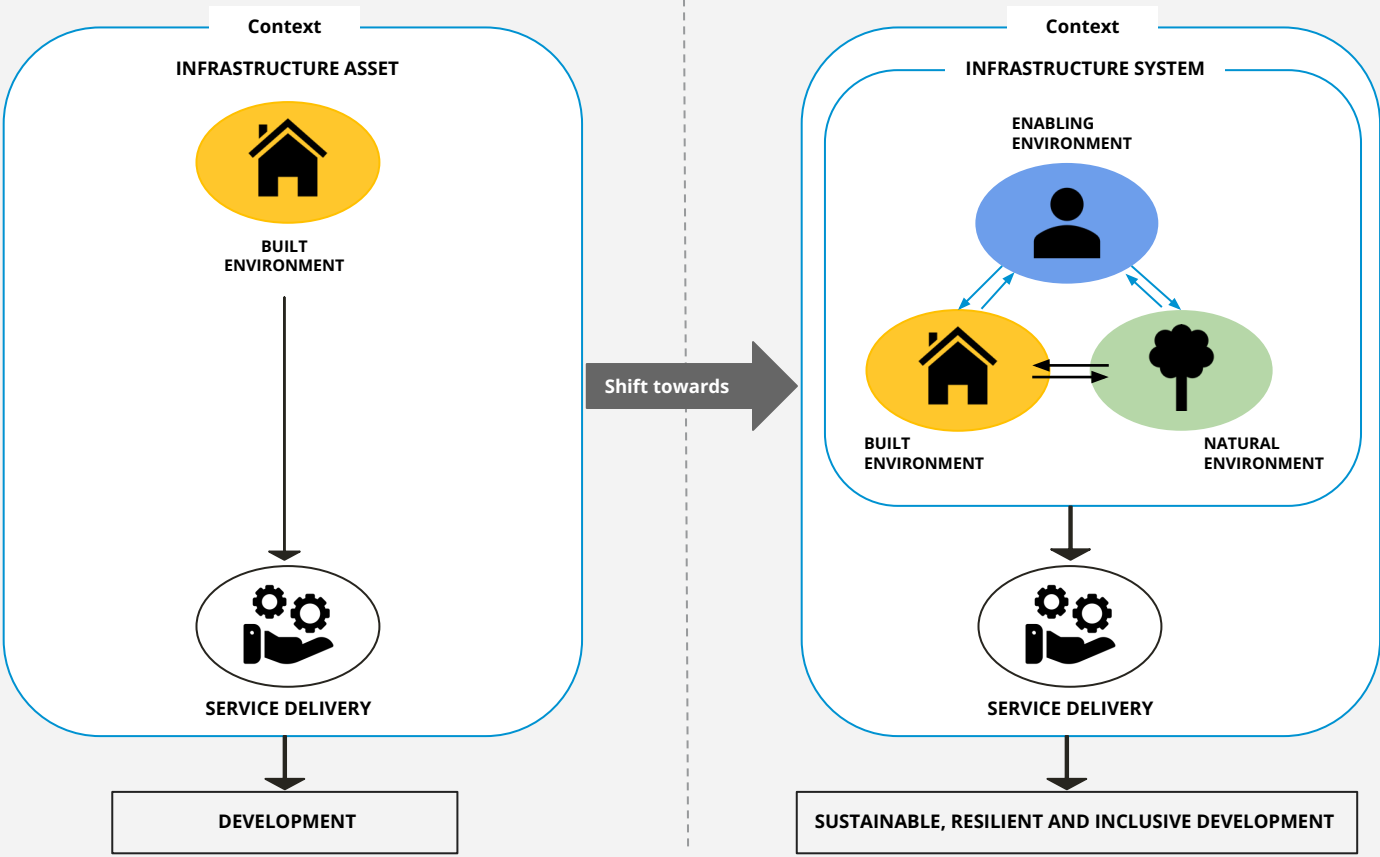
Context

INFRASTRUCTURE ASSET

BUILT ENVIRONMENT

SERVICE DELIVERY

DEVELOPMENT

Shift towards

Context

INFRASTRUCTURE SYSTEM

ENABLING ENVIRONMENT

BUILT ENVIRONMENT

NATURAL ENVIRONMENT

SERVICE DELIVERY

SUSTAINABLE, RESILIENT AND INCLUSIVE DEVELOPMENT